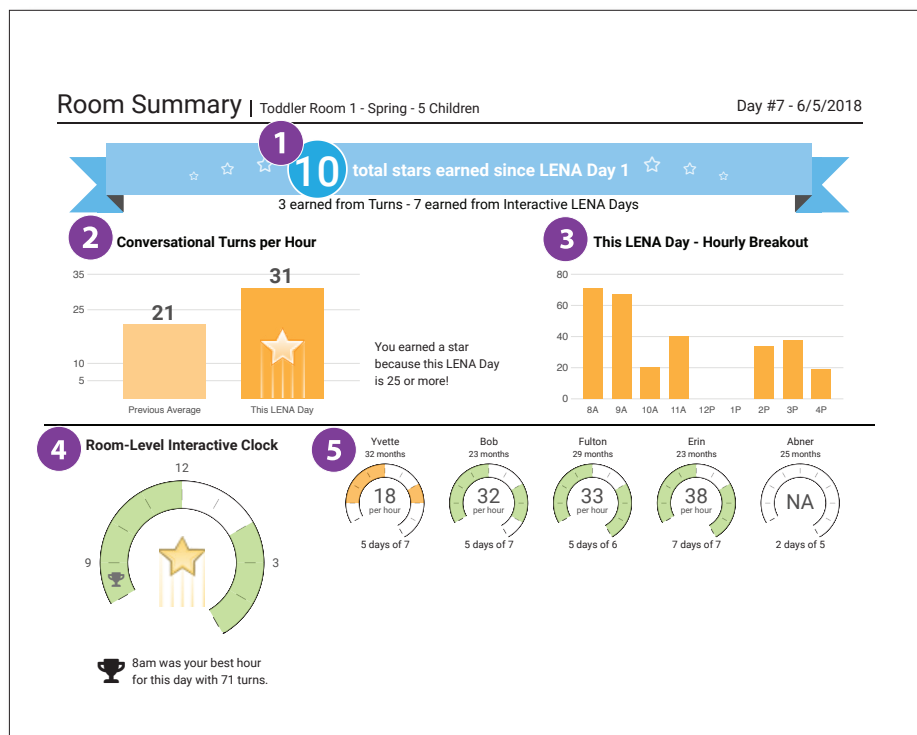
Room Summary | Toddler Room 1 - Spring - 5 Children

Day #7 - 6/5/2018

1

10 total stars earned since LENA Day 1

3 earned from Turns - 7 earned from Interactive LENA Days

2 Conversational Turns per Hour

35
25
10
5

21
Previous Average

31
This LENA Day

You earned a star because this LENA Day is 25 or more!

3 This LENA Day - Hourly Breakout

80
60
40
20
0

8A 9A 10A 11A 12P 1P 2P 3P 4P

4 Room-Level Interactive Clock

12
9
3

8am was your best hour for this day with 71 turns.

5

Yvette
32 months
18
per hour
5 days of 7

Bob
23 months
32
per hour
5 days of 7

Fulton
29 months
33
per hour
5 days of 6

Erin
23 months
38
per hour
7 days of 7

Abner
25 months
NA
2 days of 5